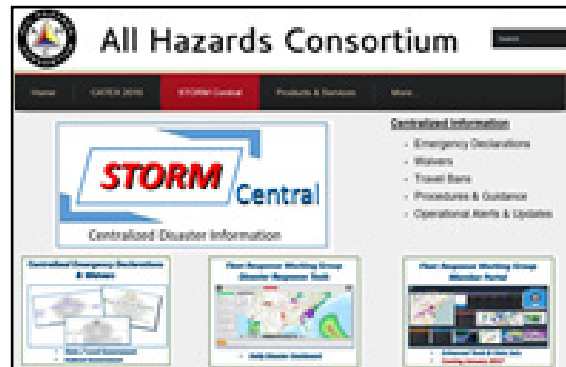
All Hazards Consortium

Search

Home | CATEX 2016 | STORM Central | Products & Services | More

STORM Central

Centralized Disaster Information

Centralized Information

- Emergency Declarations
- Waivers
- Travel Bans
- Procedures & Guidance
- Operational Alerts & Updates

Centralized Emergency Declarations & Waivers

Fleet Response Working Group Disaster Response Desk

Fleet Response Working Group Member Portal

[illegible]

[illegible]

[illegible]